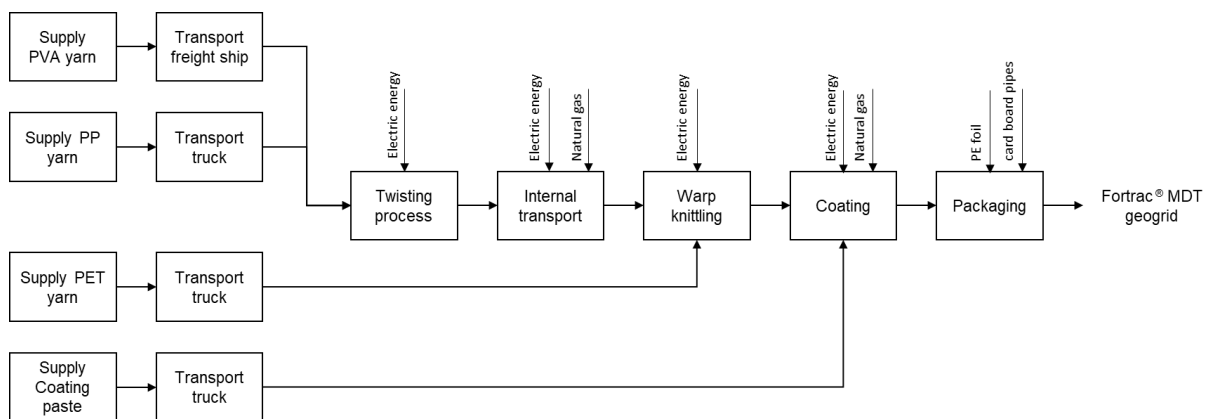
Supply PVA yarn

Transport freight ship

Supply PP yarn

Transport truck

Electric energy

Twisting process

Electric energy

Natural gas

Internal transport

Electric energy

Warp knittling

Electric energy

Natural gas

Coating

PE foil

card board pipes

Packaging

Fortrac® MDT geogrid

Supply PET yarn

Transport truck

Supply Coating paste

Transport truck